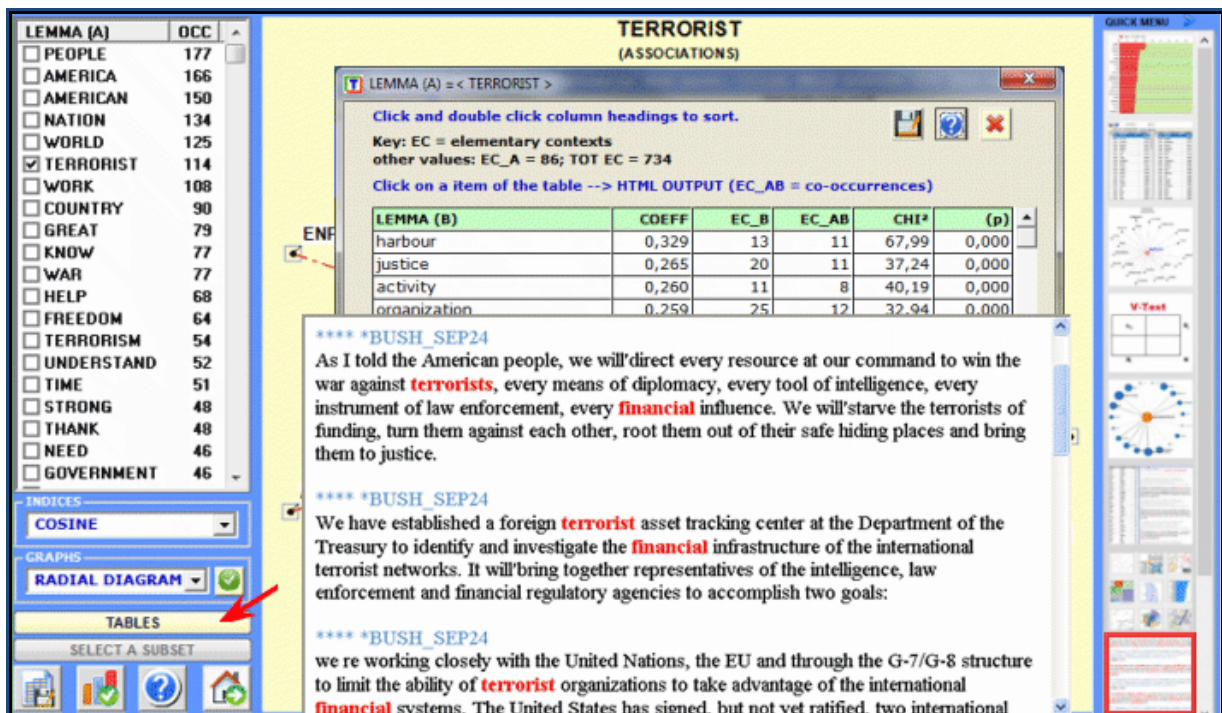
| LEMMA (A) | OCC |
|---|---|
| ☐ PEOPLE | 177 |
| ☐ AMERICA | 166 |
| ☐ AMERICAN | 150 |
| ☐ NATION | 134 |
| ☐ WORLD | 125 |
| ☑ TERRORIST | 114 |
| ☐ WORK | 108 |
| ☐ COUNTRY | 90 |
| ☐ GREAT | 79 |
| ☐ KNOW | 77 |
| ☐ WAR | 77 |
| ☐ HELP | 68 |
| ☐ FREEDOM | 64 |
| ☐ TERRORISM | 54 |
| ☐ UNDERSTAND | 52 |
| ☐ TIME | 51 |
| ☐ STRONG | 48 |
| ☐ THANK | 48 |
| ☐ NEED | 46 |
| ☐ GOVERNMENT | 46 |

INDICES
COSINE

GRAPHS
RADIAL DIAGRAM

TABLES

SELECT A SUBSET

TERRORIST
(ASSOCIATIONS)

ENI

LEMMA (A) = < TERRORIST >

Click and double click column headings to sort.

Key: EC = elementary contexts
other values: EC_A = 86; TOT EC = 734

Click on a item of the table --> HTML OUTPUT (EC_AB = co-occurrences)

| LEMMA (B) | COEFF | EC_B | EC_AB | CHI² | (p) |
|---|---|---|---|---|---|
| harbour | 0,329 | 13 | 11 | 67,99 | 0,000 |
| justice | 0,265 | 20 | 11 | 37,24 | 0,000 |
| activity | 0,260 | 11 | 8 | 40,19 | 0,000 |
| organization | 0,259 | 25 | 12 | 32,94 | 0,000 |

**** *BUSH_SEP24
As I told the American people, we will'direct every resource at our command to win the war against terrorists, every means of diplomacy, every tool of intelligence, every instrument of law enforcement, every financial influence. We will'starve the terrorists of funding, turn them against each other, root them out of their safe hiding places and bring them to justice.

**** *BUSH_SEP24
We have established a foreign terrorist asset tracking center at the Department of the Treasury to identify and investigate the financial infrastructure of the international terrorist networks. It will'bring together representatives of the intelligence, law enforcement and financial regulatory agencies to accomplish two goals:

**** *BUSH_SEP24
we re working closely with the United Nations, the EU and through the G-7/G-8 structure to limit the ability of terrorist organizations to take advantage of the international financial systems. The United States has signed, but not yet ratified, two international

QUICK MENU

V-Test